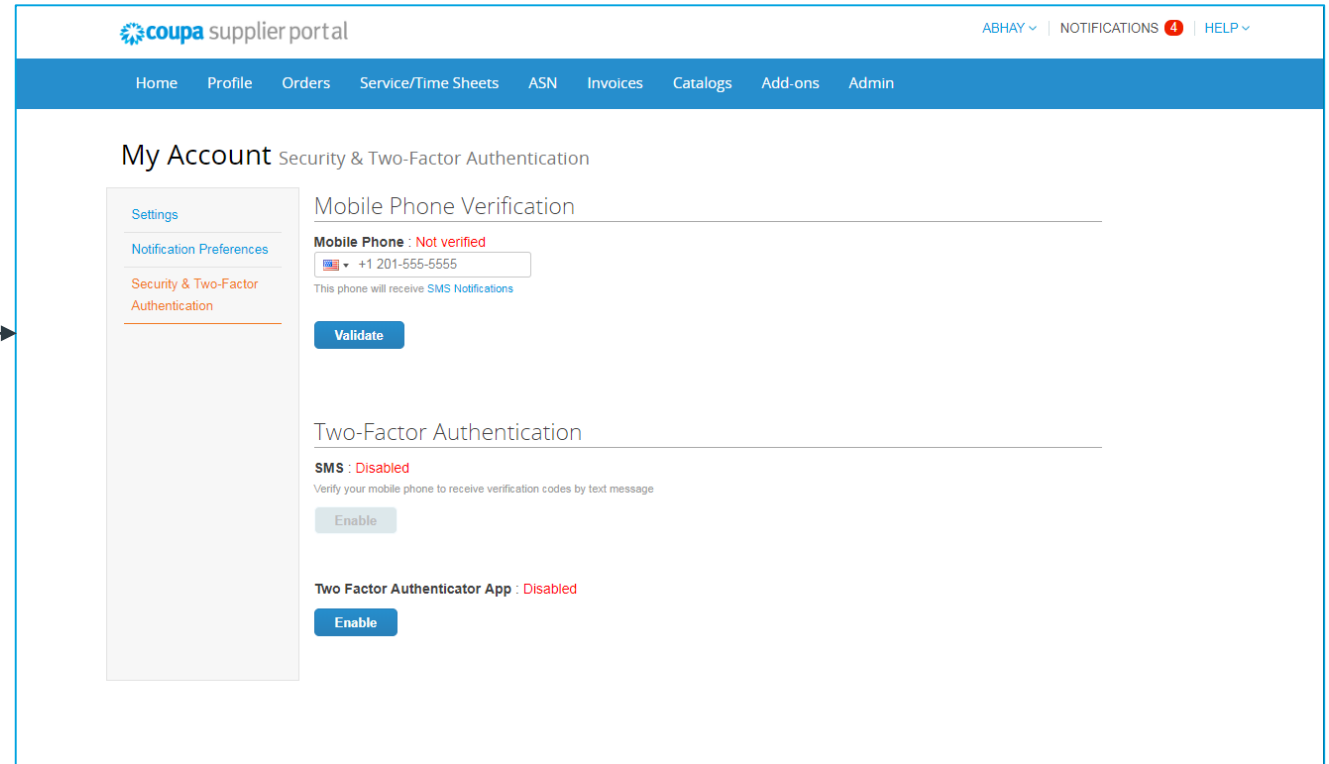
coupa supplier portal

ABHAY | NOTIFICATIONS 4 | HELP

Home Profile Orders Service/Time Sheets ASN Invoices Catalogs Add-ons Admin

My Account Security & Two-Factor Authentication

Settings
Notification Preferences
Security & Two-Factor Authentication

Mobile Phone Verification

Mobile Phone : Not verified
+1 201-555-5555
This phone will receive SMS Notifications

Validate

Two-Factor Authentication

SMS : Disabled
Verify your mobile phone to receive verification codes by text message

Enable

Two Factor Authenticator App : Disabled

Enable